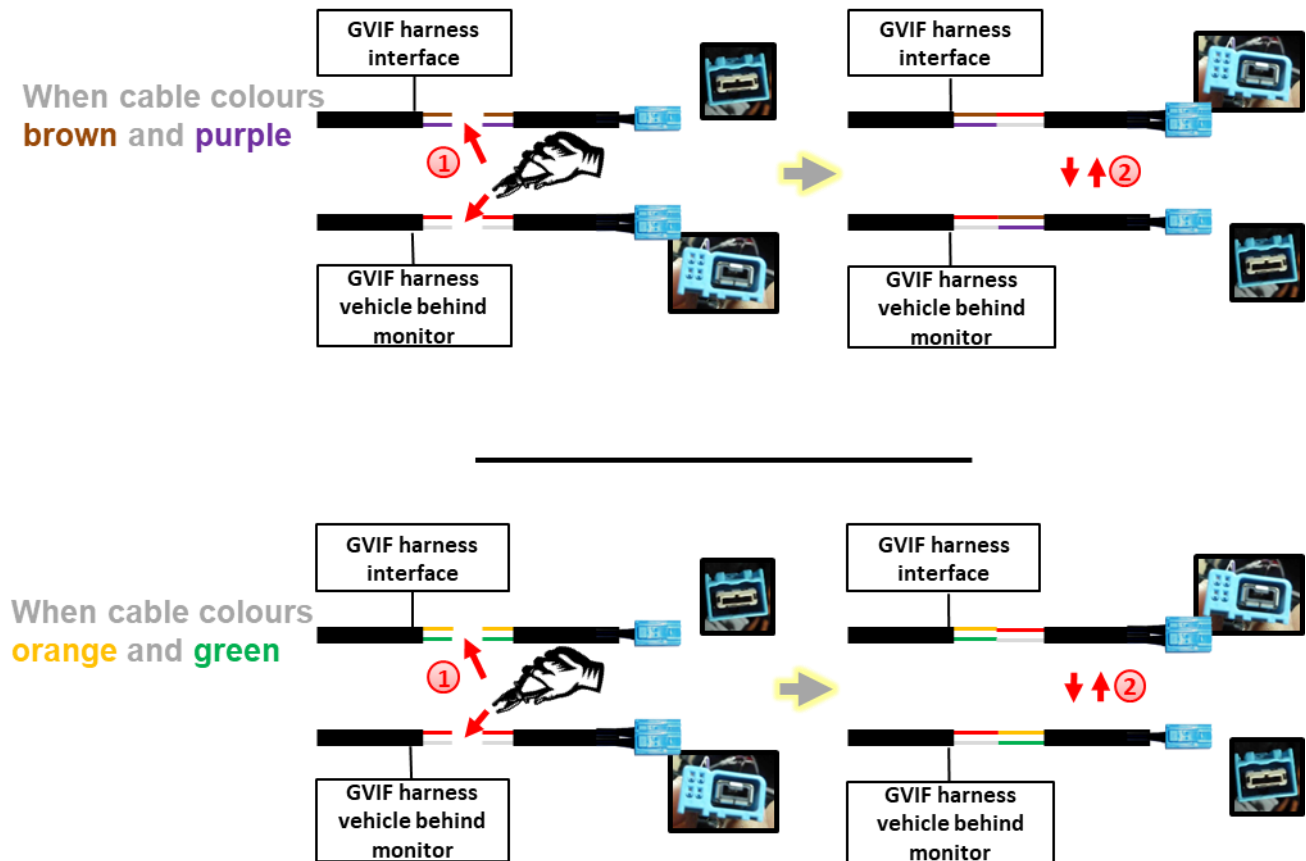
When cable colours brown and purple

GVIF harness interface

①

GVIF harness vehicle behind monitor

GVIF harness interface

②

GVIF harness vehicle behind monitor

When cable colours orange and green

GVIF harness interface

①

GVIF harness vehicle behind monitor

GVIF harness interface

②

GVIF harness vehicle behind monitor